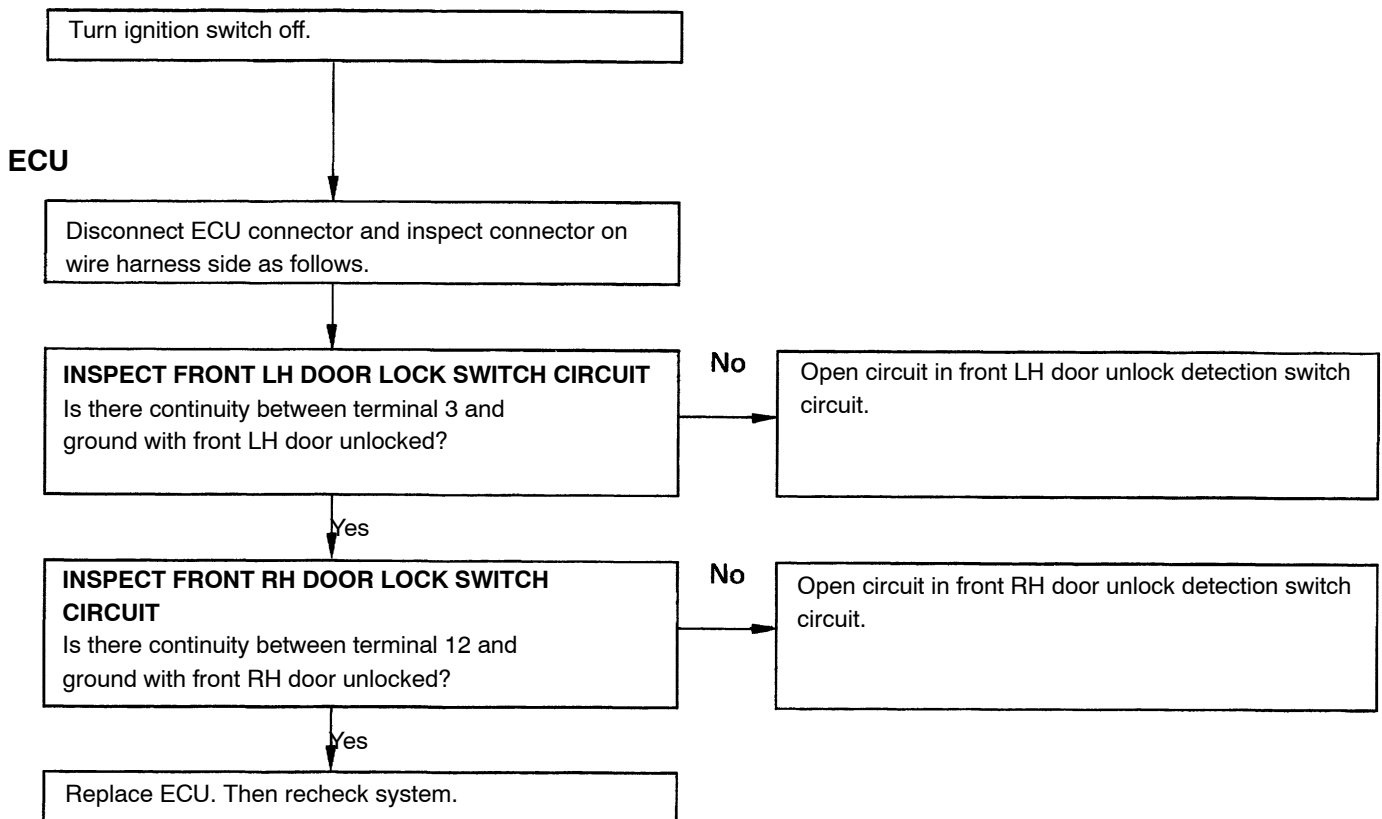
Turn ignition switch off.

ECU

Disconnect ECU connector and inspect connector on wire harness side as follows.

INSPECT FRONT LH DOOR LOCK SWITCH CIRCUIT
Is there continuity between terminal 3 and ground with front LH door unlocked?

No

Open circuit in front LH door unlock detection switch circuit.

Yes

INSPECT FRONT RH DOOR LOCK SWITCH CIRCUIT
Is there continuity between terminal 12 and ground with front RH door unlocked?

No

Open circuit in front RH door unlock detection switch circuit.

Yes

Replace ECU. Then recheck system.